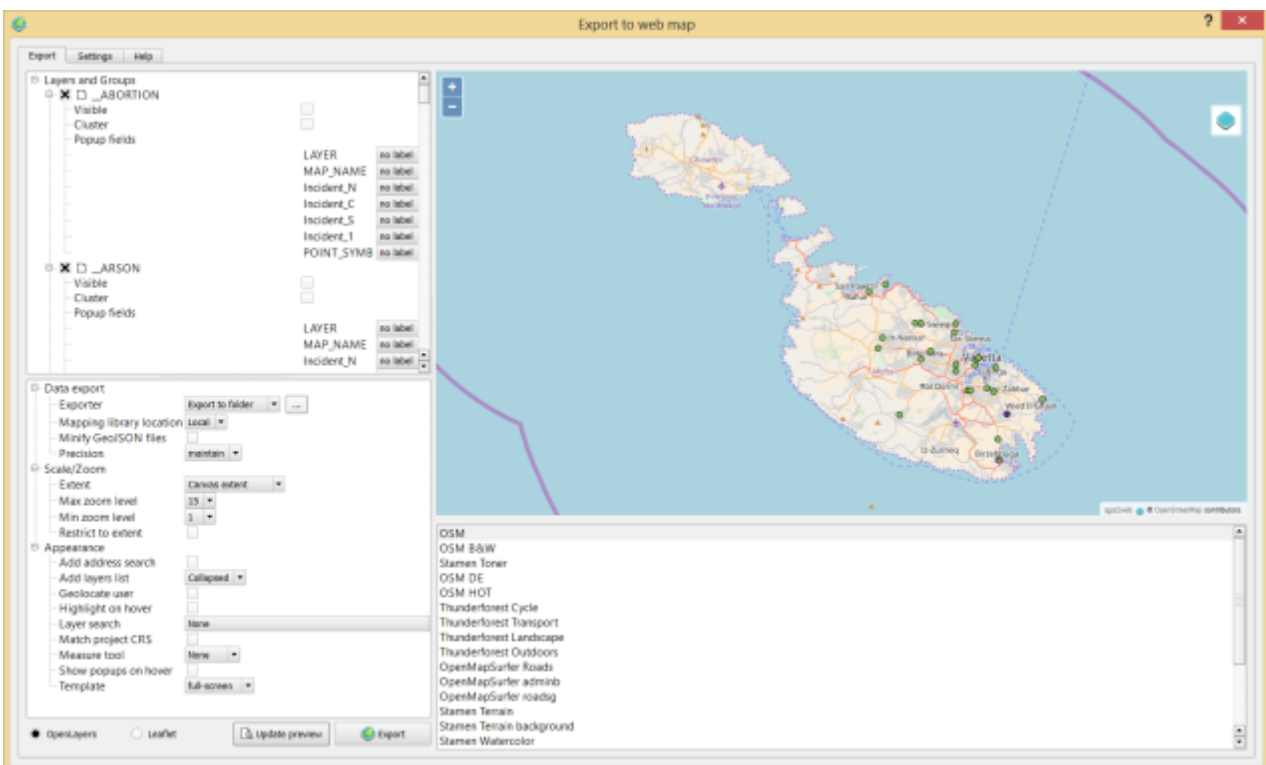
Export to web map

? ×

Export Settings Help

Layers and Groups
_ABORTION
Visible
Cluster
Popup fields
LAYER no label
MAP_NAME no label
Incident_N no label
Incident_C no label
Incident_S no label
Incident_1 no label
POINT_SYMB no label
_ARSON
Visible
Cluster
Popup fields
LAYER no label
MAP_NAME no label
Incident_N no label

Data export
Exporter Export to folder ...
Mapping library location Local
Minify GeoJSON files
Precision maintain
Scale/Zoom
Extent Canvas extent
Max zoom level 15
Min zoom level 1
Restrict to extent
Appearance
Add address search
Add layers list Collapsed
Geolocate user
Highlight on hover
Layer search None
Match project CRS
Measure tool None
Show popups on hover
Template full-screen

OpenLayers Leaflet Update preview Export

+
−

Valletta
Birżebbuġa

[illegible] OpenStreetMap contributors

OSM
OSM B&W
Stamen Toner
OSM DE
OSM HOT
Thunderforest Cycle
Thunderforest Transport
Thunderforest Landscape
Thunderforest Outdoors
OpenMapSurfer Roads
OpenMapSurfer adminb
OpenMapSurfer roadsg
Stamen Terrain
Stamen Terrain background
Stamen Watercolor